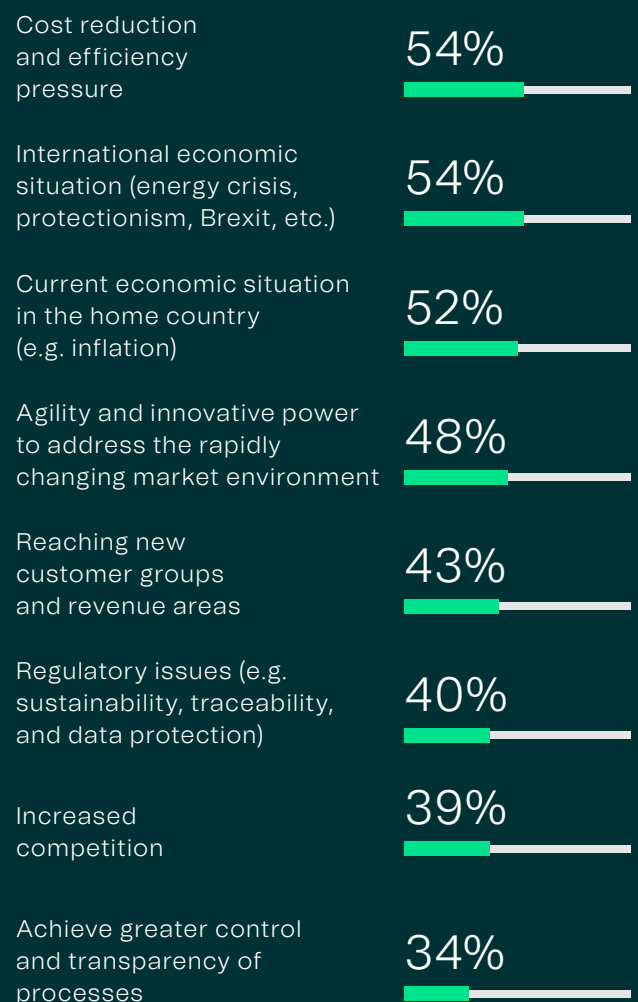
Cost reduction and efficiency pressure
54%

International economic situation (energy crisis, protectionism, Brexit, etc.)
54%

Current economic situation in the home country (e.g. inflation)
52%

Agility and innovative power to address the rapidly changing market environment
48%

Reaching new customer groups and revenue areas
43%

Regulatory issues (e.g. sustainability, traceability, and data protection)
40%

Increased competition
39%

Achieve greater control and transparency of processes
34%